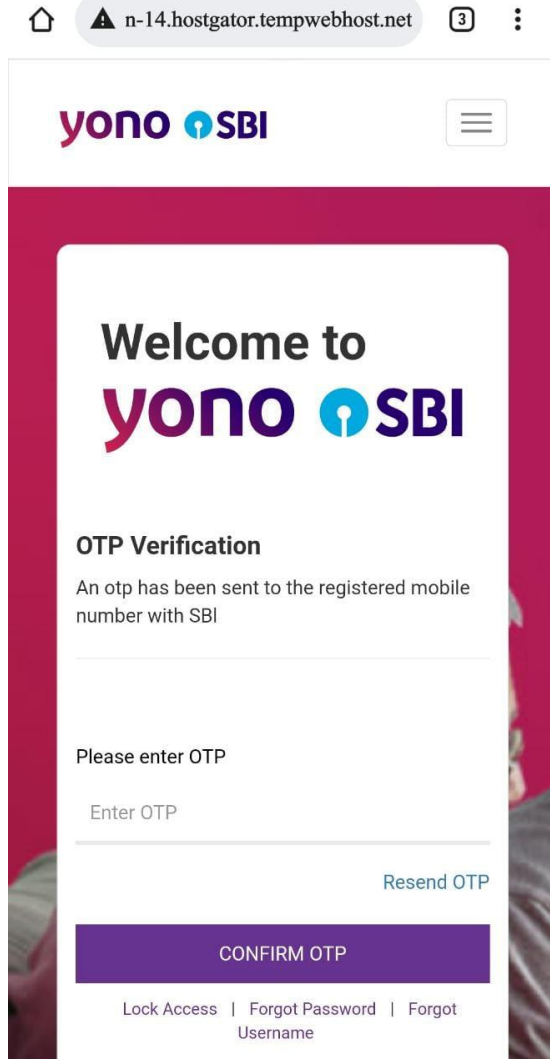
n-14.hostgator.tempwebhost.net

3

yono SBI

Welcome to
yono SBI

OTP Verification

An otp has been sent to the registered mobile number with SBI

Please enter OTP

Enter OTP

Resend OTP

CONFIRM OTP

Lock Access | Forgot Password | Forgot Username